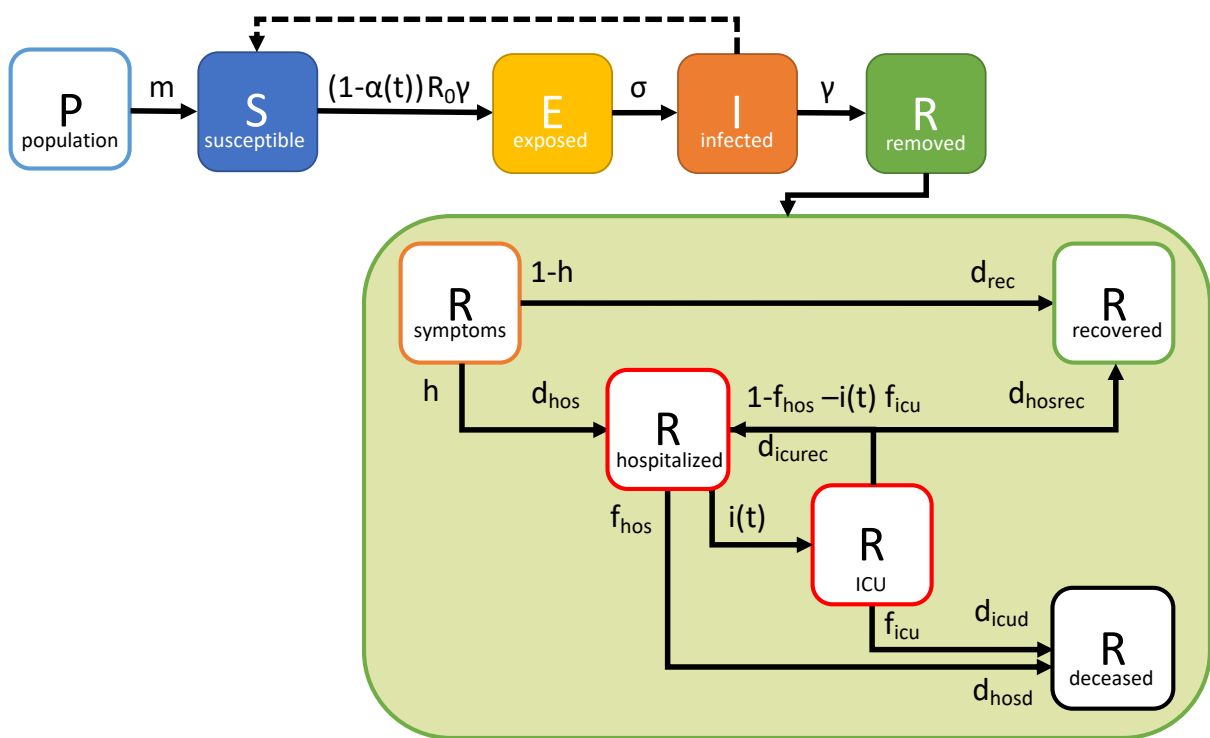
P
population

m

S
susceptible

$(1-\alpha(t))R_0\gamma$

E
exposed

σ

I
infected

γ

R
removed

R
symptoms

1-h

$d_{rec}$

R
recovered

h

$d_{hos}$

R
hospitalized

$1-f_{hos} - i(t)\ f_{icu}$

$d_{hosrec}$

$d_{icurec}$

$f_{hos}$

$i(t)$

R
ICU

$d_{icud}$

$f_{icu}$

R
deceased

$d_{hosd}$